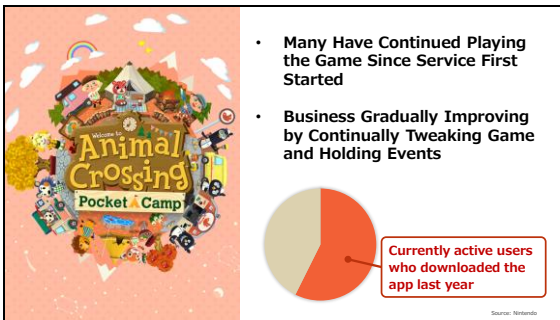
Welcome to Animal Crossing Pocket Camp

• Many Have Continued Playing the Game Since Service First Started

• Business Gradually Improving by Continually Tweaking Game and Holding Events

Currently active users who downloaded the app last year

Source: Nintendo